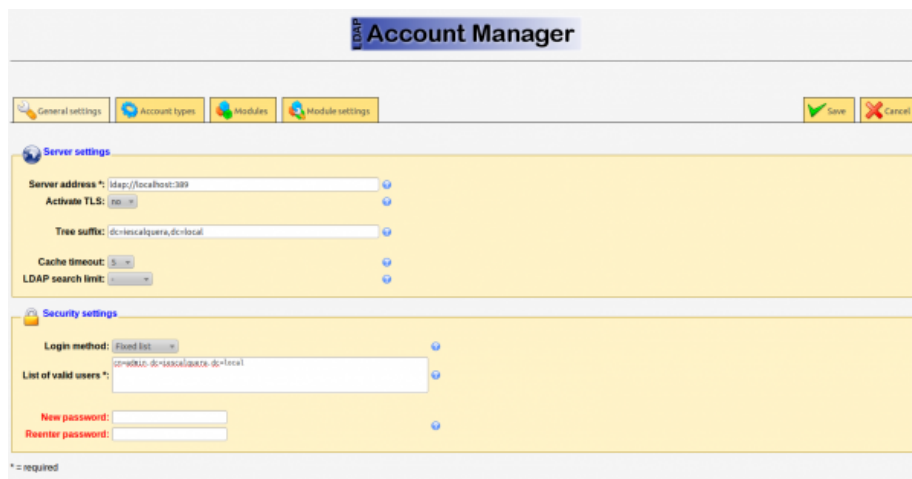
LDAP Account Manager

General settings
Account types
Modules
Module settings
Save
Cancel

Server settings

Server address *: ldap://localhost:389
Activate TLS: no
Tree suffix: dc=iescalquera,dc=local
Cache timeout: 5
LDAP search limit: -

Security settings

Login method: Fixed list
List of valid users *: cn=admin,dc=iescalquera,dc=local
New password:
Reenter password:

* = required